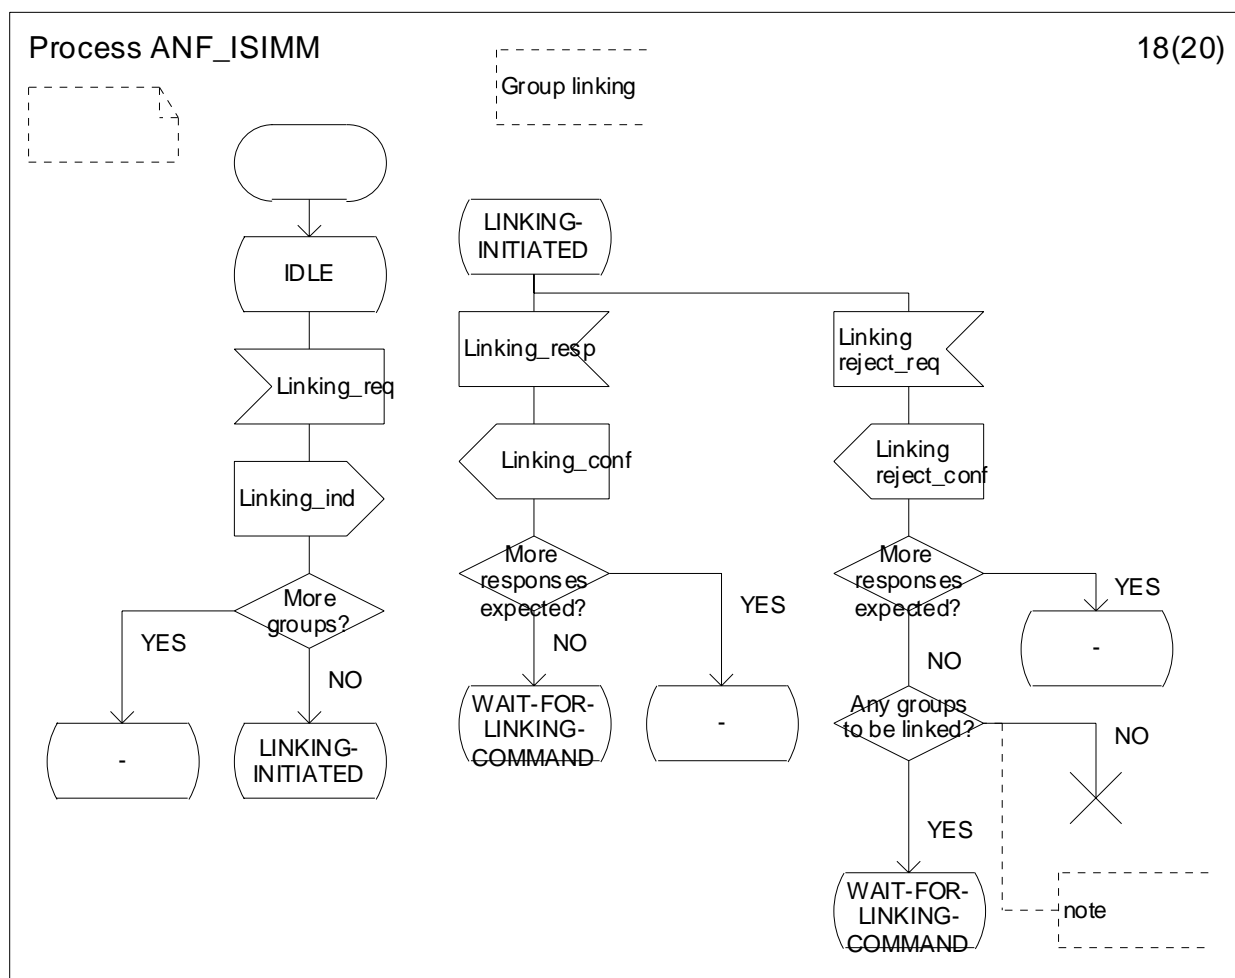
Process ANF_ISIMM

Group linking

18(20)

IDLE

Linking_req

Linking_ind

More groups?

YES

NO

-

LINKING-INITIATED

LINKING-INITIATED

Linking_resp

Linking_conf

More responses expected?

YES

NO

WAIT-FOR-LINKING-COMMAND

-

Linking reject_req

Linking reject_conf

More responses expected?

YES

-

NO

Any groups to be linked?

NO

YES

WAIT-FOR-LINKING-COMMAND

note